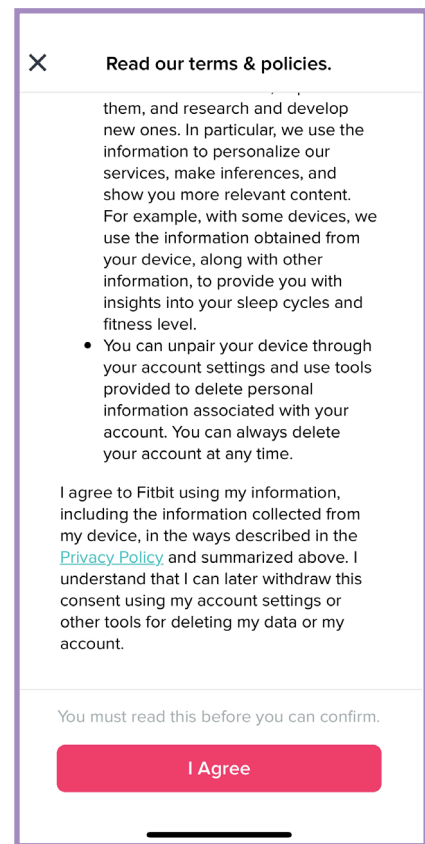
✕ Read our terms & policies.

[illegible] them, and research and develop new ones. In particular, we use the information to personalize our services, make inferences, and show you more relevant content. For example, with some devices, we use the information obtained from your device, along with other information, to provide you with insights into your sleep cycles and fitness level.

- You can unpair your device through your account settings and use tools provided to delete personal information associated with your account. You can always delete your account at any time.

I agree to Fitbit using my information, including the information collected from my device, in the ways described in the Privacy Policy and summarized above. I understand that I can later withdraw this consent using my account settings or other tools for deleting my data or my account.

You must read this before you can confirm.

I Agree